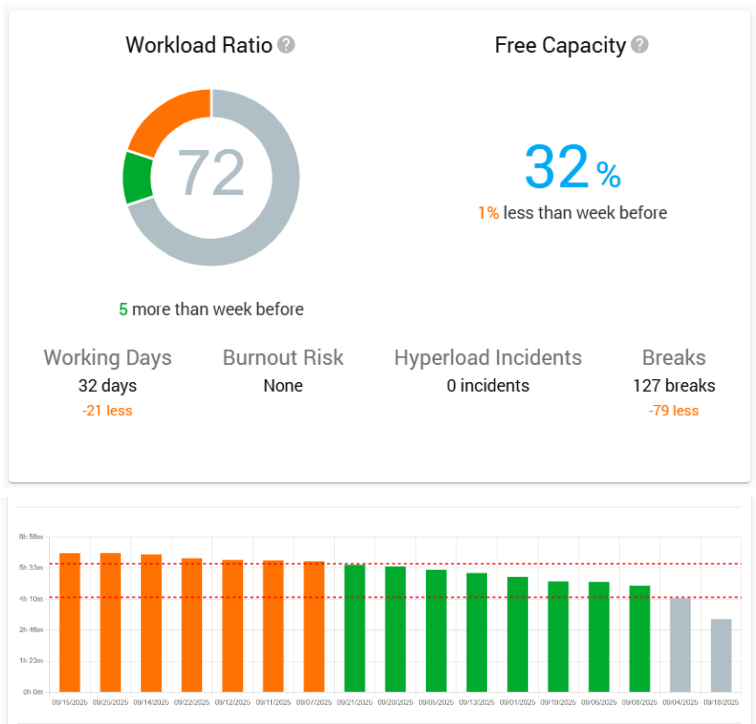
Workload Ratio ?

72

5 more than week before

Free Capacity ?

32 %

1% less than week before

Working Days
32 days
-21 less

Burnout Risk
None

Hyperload Incidents
0 incidents

Breaks
127 breaks
-79 less

6h 58m
5h 33m
4h 10m
2h 48m
1h 23m
0h 0m

09/15/2025 09/25/2025 09/14/2025 09/22/2025 09/12/2025 09/11/2025 09/07/2025 09/21/2025 09/20/2025 09/05/2025 09/13/2025 09/01/2025 09/19/2025 09/06/2025 09/08/2025 09/04/2025 09/18/2025